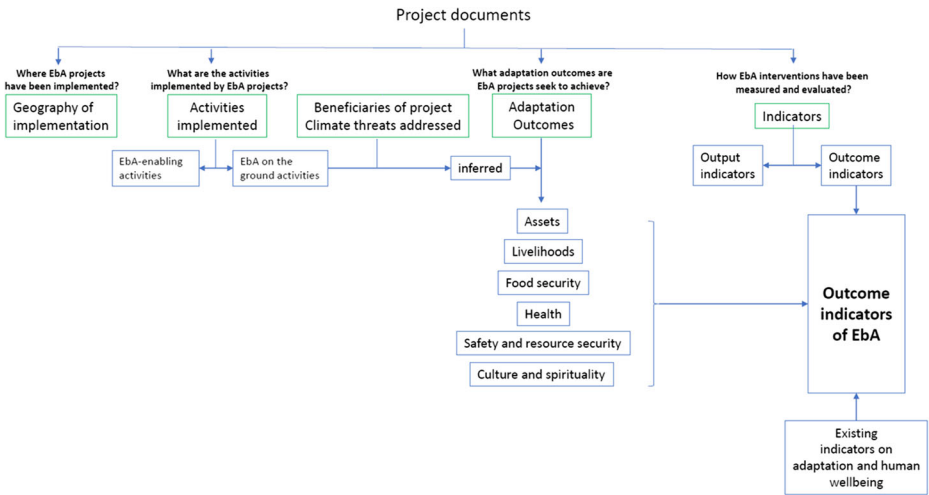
Project documents

Where EbA projects have been implemented?

Geography of implementation

What are the activities implemented by EbA projects?

Activities implemented

Beneficiaries of project
Climate threats addressed

What adaptation outcomes are EbA projects seek to achieve?

Adaptation Outcomes

How EbA interventions have been measured and evaluated?

Indicators

EbA-enabling activities

EbA on the ground activities

inferred

Output indicators

Outcome indicators

Assets

Livelihoods

Food security

Health

Safety and resource security

Culture and spirituality

Outcome indicators of EbA

Existing indicators on adaptation and human wellbeing